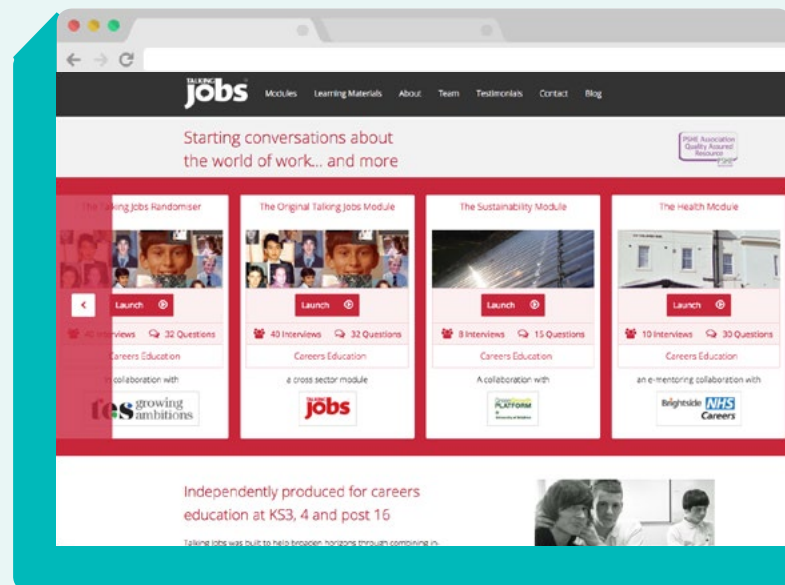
TALKING jobs

Modules Learning Materials About Team Testimonials Contact Blog

Starting conversations about the world of work... and more

PSHE Association Quality Assured Resource

The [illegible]ing Jobs Randomiser

Launch

40 Interviews 32 Questions

Careers Education

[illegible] collaboration with

fes growing ambitions

The Original Talking Jobs Module

Launch

40 Interviews 32 Questions

Careers Education

a cross sector module

TALKING jobs

The Sustainability Module

Launch

8 Interviews 15 Questions

Careers Education

A collaboration with

Green PLATFORM

The Health Module

Launch

10 Interviews 30 Questions

Careers Education

an e-mentoring collaboration with

Brightside NHS Careers

Independently produced for careers education at KS3, 4 and post 16

Talking Jobs was built to help broaden horizons through combining in-